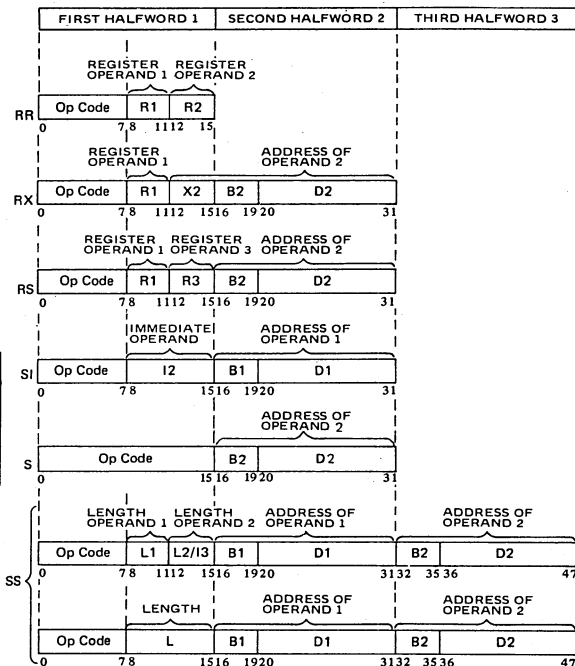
FIRST HALFWORD 1
SECOND HALFWORD 2
THIRD HALFWORD 3

REGISTER OPERAND 1
REGISTER OPERAND 2

RR
Op Code
R1
R2
0 7 8 11 12 15

REGISTER OPERAND 1
ADDRESS OF OPERAND 2

RX
Op Code
R1
X2
B2
D2
0 7 8 11 12 15 16 19 20 31

REGISTER OPERAND 1
REGISTER OPERAND 3
ADDRESS OF OPERAND 2

RS
Op Code
R1
R3
B2
D2
0 7 8 11 12 15 16 19 20 31

IMMEDIATE OPERAND
ADDRESS OF OPERAND 1

SI
Op Code
I2
B1
D1
0 7 8 15 16 19 20 31

ADDRESS OF OPERAND 2

S
Op Code
B2
D2
0 15 16 19 20 31

LENGTH OPERAND 1
LENGTH OPERAND 2
ADDRESS OF OPERAND 1
ADDRESS OF OPERAND 2

SS
Op Code
L1
L2/I3
B1
D1
B2
D2
0 7 8 11 12 15 16 19 20 31 32 35 36 47

LENGTH
ADDRESS OF OPERAND 1
ADDRESS OF OPERAND 2

Op Code
L
B1
D1
B2
D2
0 7 8 15 16 19 20 31 32 35 36 47